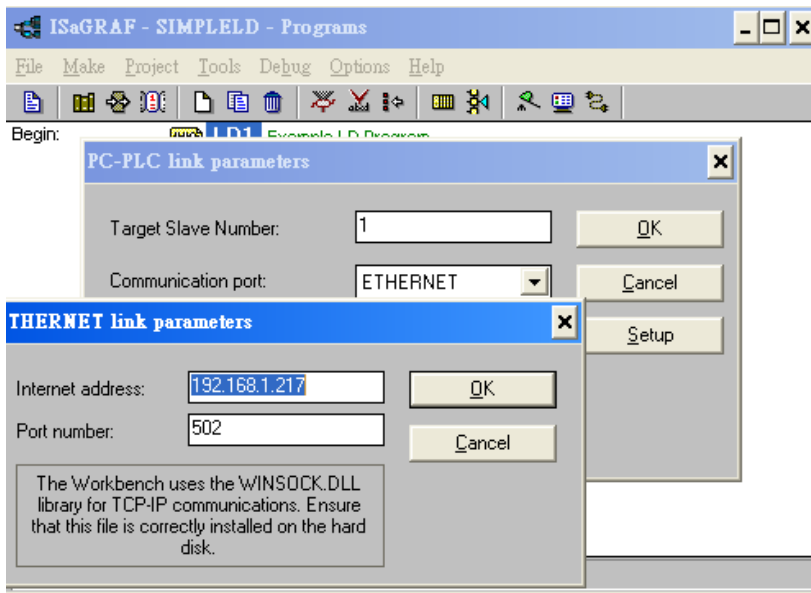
ISaGRAF - SIMPLELD - Programs

File Make Project Tools Debug Options Help

Begin: LD1 Example LD Program

PC-PLC link parameters

Target Slave Number: 1

OK

Communication port: ETHERNET

Cancel

Setup

THERNET link parameters

Internet address: 192.168.1.217

OK

Port number: 502

Cancel

The Workbench uses the WINSOCK.DLL library for TCP-IP communications. Ensure that this file is correctly installed on the hard disk.